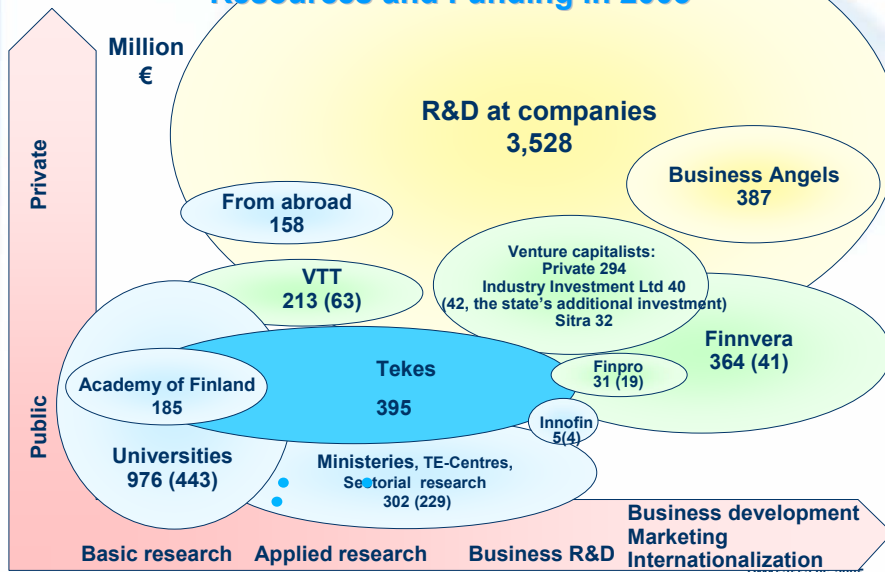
Resources and Funding in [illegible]

Million €

Private

Public

R&D at companies
3,528

Business Angels
387

From abroad
158

VTT
213 (63)

Venture capitalists:
Private 294
Industry Investment Ltd 40
(42, the state's additional investment)
Sitra 32

Finnvera
364 (41)

Academy of Finland
185

Tekes
395

Finpro
31 (19)

Innofin
5(4)

Universities
976 (443)

Ministeries, TE-Centres,
Sectorial research
302 (229)

Basic research
Applied research
Business R&D
Business development
Marketing
Internationalization